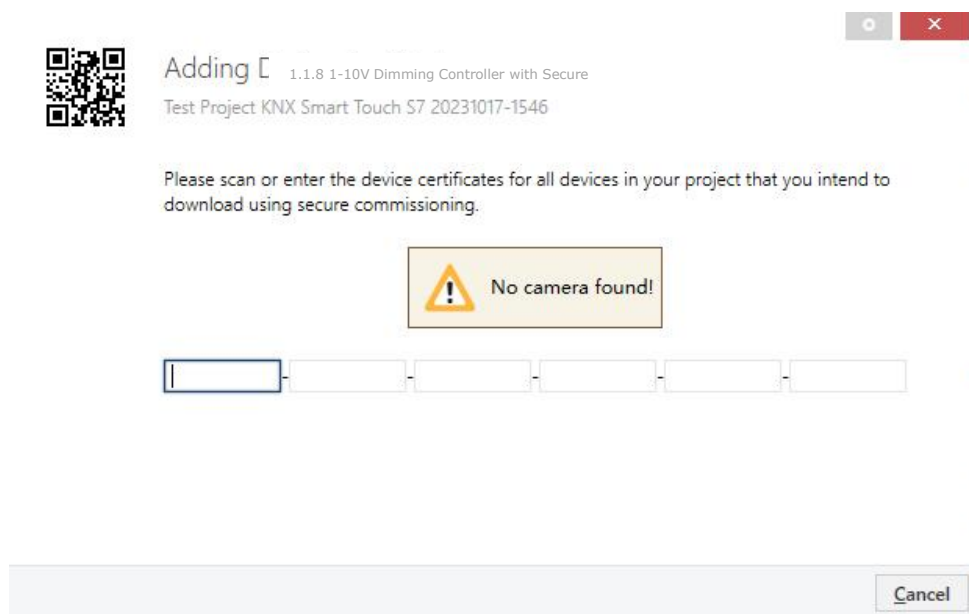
Adding D 1.1.8 1-10V Dimming Controller with Secure

Test Project KNX Smart Touch S7 20231017-1546

Please scan or enter the device certificates for all devices in your project that you intend to download using secure commissioning.

No camera found!

- - - - -

Cancel